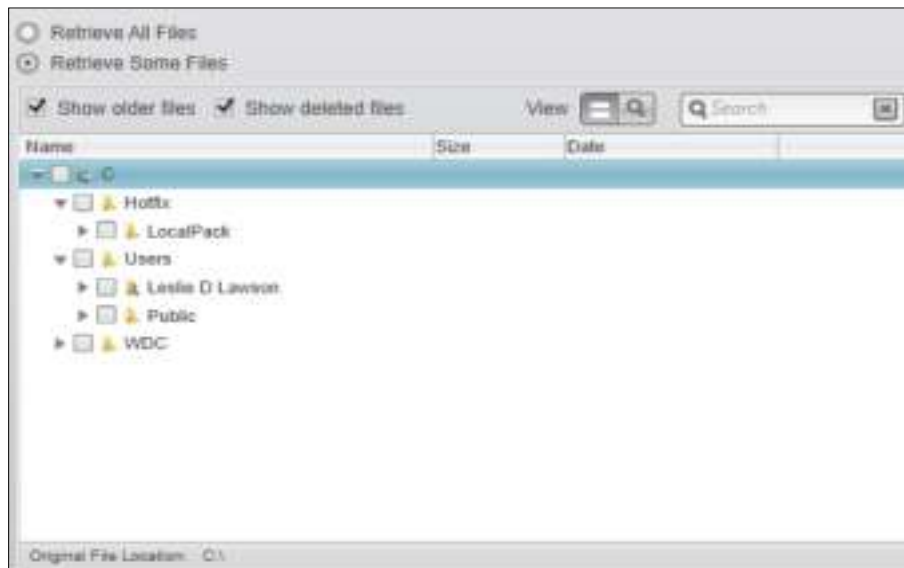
Retrieve All Files
Retrieve Some Files

Show older files Show deleted files View Search

| Name | Size | Date |
|---|---|---|
| C: | | |
| Hotfix | | |
| LocalPack | | |
| Users | | |
| Leslie D Lawson | | |
| Public | | |
| WDC | | |

Original File Location: C:\